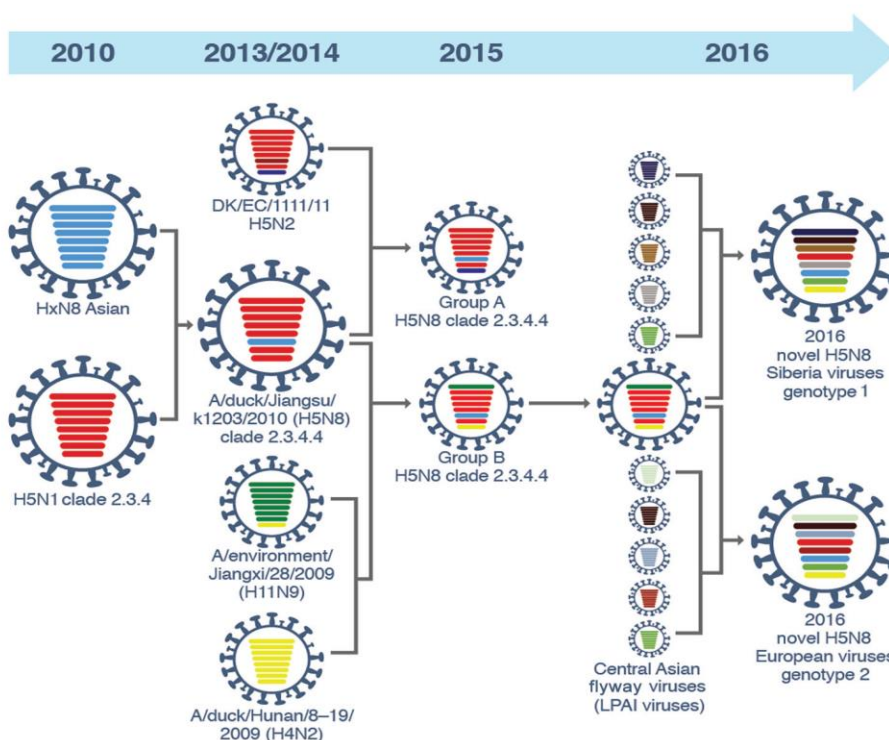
2010
2013/2014
2015
2016

HxN8 Asian

H5N1 clade 2.3.4

DK/EC/1111/11
H5N2

A/duck/Jiangsu/
k1203/2010 (H5N8)
clade 2.3.4.4

A/environment/
Jiangxi/28/2009
(H11N9)

A/duck/Hunan/8–19/
2009 (H4N2)

Group A
H5N8 clade 2.3.4.4

Group B
H5N8 clade 2.3.4.4

Central Asian
flyway viruses
(LPAI viruses)

2016
novel H5N8
Siberia viruses
genotype 1

2016
novel H5N8
European viruses
genotype 2